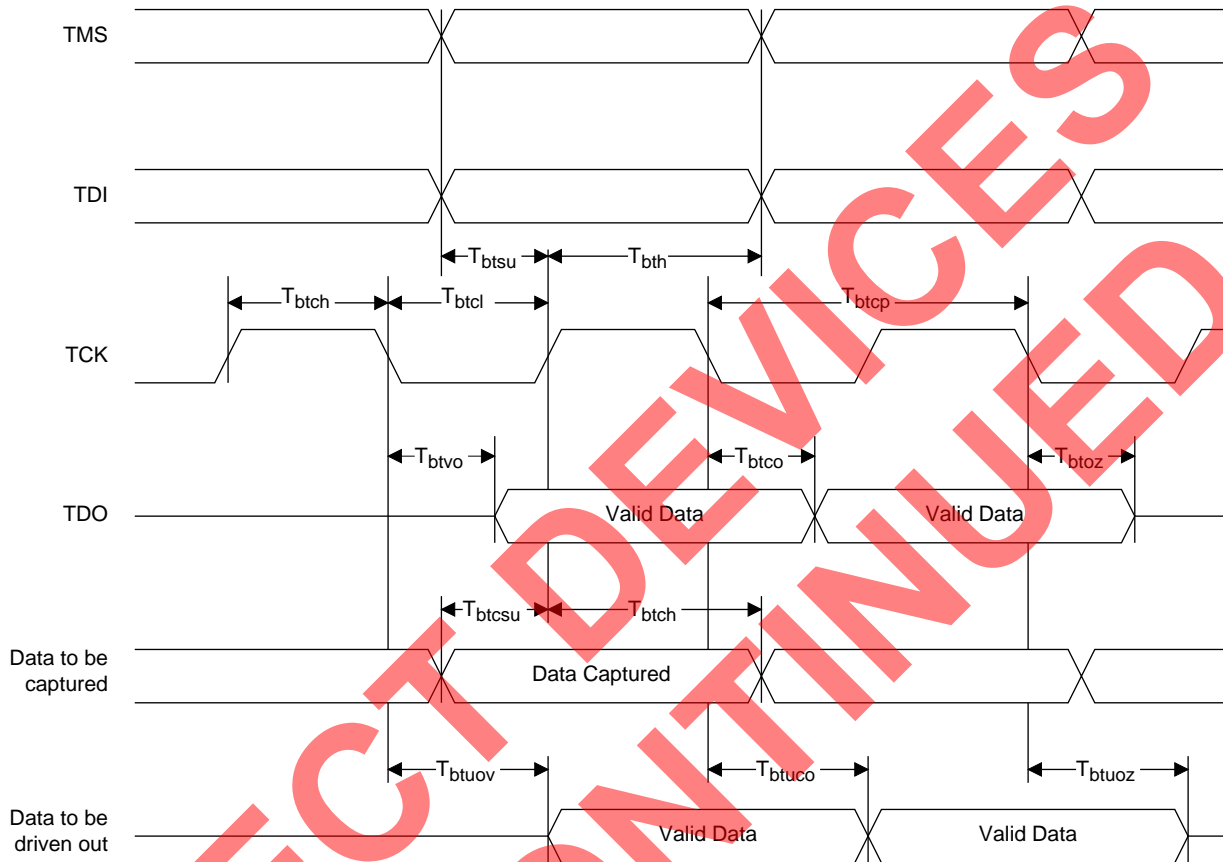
TMS

TDI

$T_{btsu}$ $T_{bth}$

$T_{btch}$ $T_{btcl}$ $T_{btcp}$

TCK

$T_{btvo}$ $T_{btco}$ $T_{btoz}$

TDO Valid Data Valid Data

$T_{btcsu}$ $T_{btch}$

Data to be captured Data Captured

$T_{btuov}$ $T_{btuco}$ $T_{btuoz}$

Data to be driven out Valid Data Valid Data

PRODUCT DEVICES DISCONTINUED